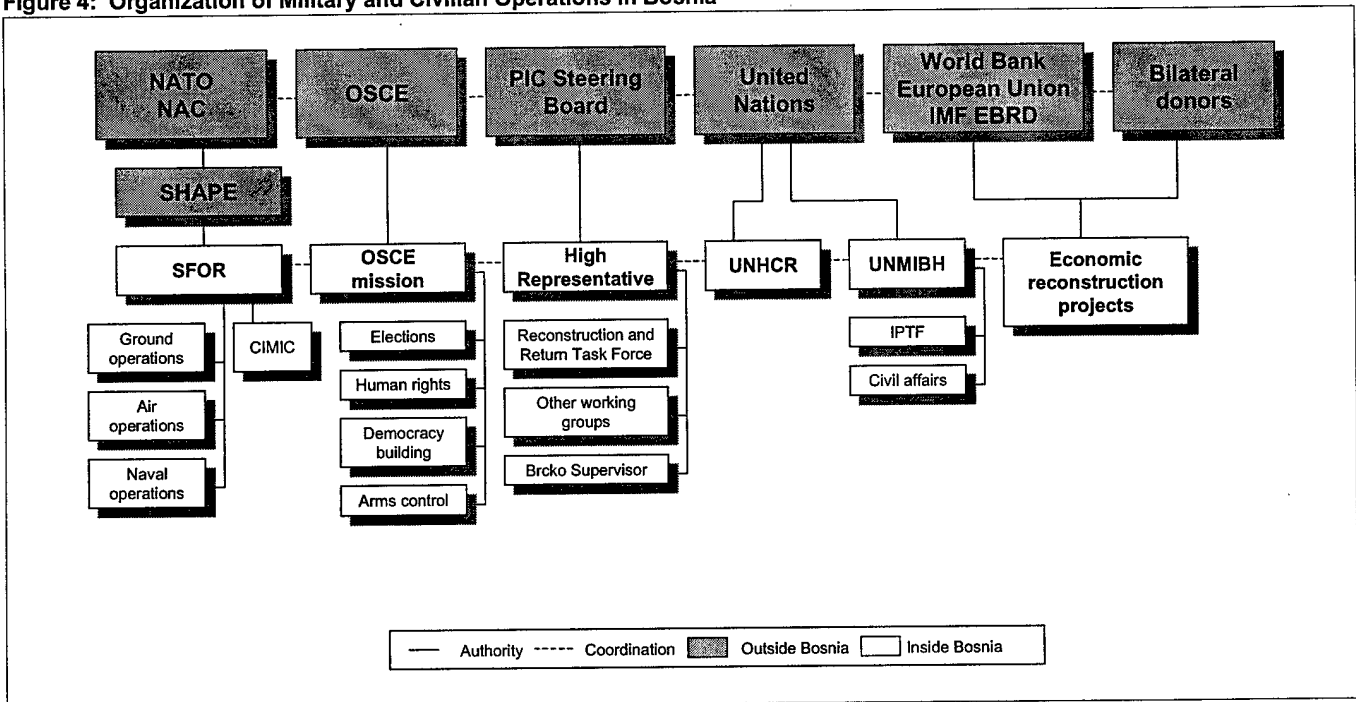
Figure 4: Organization of Military and Civilian Operations in Bosnia

NATO NAC

OSCE

PIC Steering Board

United Nations

World Bank European Union IMF EBRD

Bilateral donors

SHAPE

SFOR

OSCE mission

High Representative

UNHCR

UNMIBH

Economic reconstruction projects

Ground operations

Air operations

Naval operations

CIMIC

Elections

Human rights

Democracy building

Arms control

Reconstruction and Return Task Force

Other working groups

Brcko Supervisor

IPTF

Civil affairs

Authority ---- Coordination Outside Bosnia Inside Bosnia